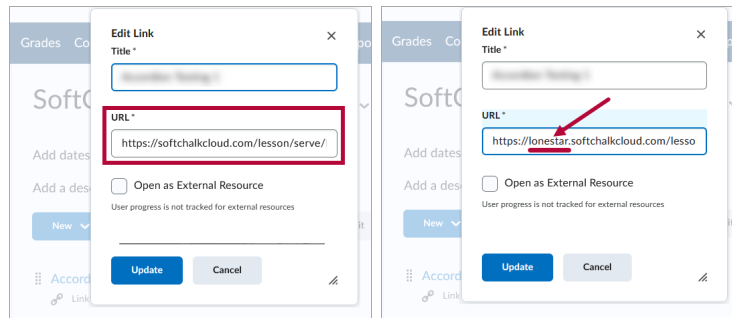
Grades Co

SoftC

Add dates

Add a desc

New

Accord

Link

Edit Link

Title *

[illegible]

URL *

https://softchalkcloud.com/lesson/serve/

Open as External Resource

User progress is not tracked for external resources

Update

Cancel

Grades Co

SoftC

Add dates

Add a desc

New

Accord

Link

Edit Link

Title *

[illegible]

URL *

https://lonestar.softchalkcloud.com/lesso

Open as External Resource

User progress is not tracked for external resources

Update

Cancel